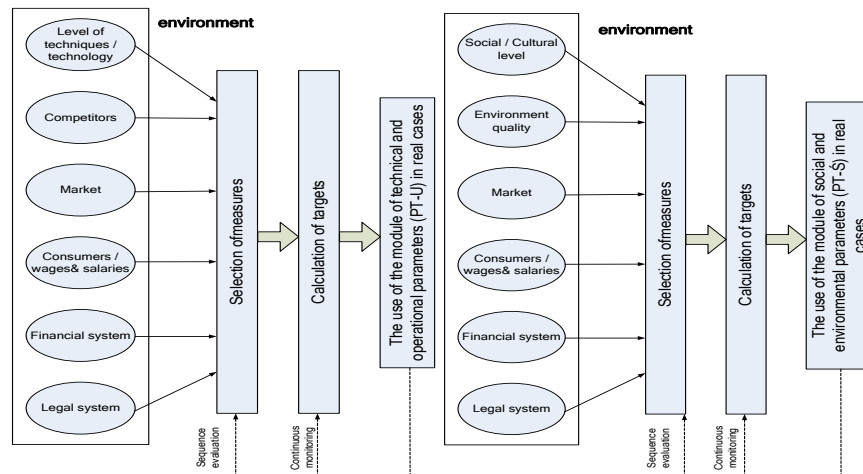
environment

Level of techniques / technology

Competitors

Market

Consumers / wages& salaries

Financial system

Legal system

Selection ofmeasures

Calculation of targets

The use of the module of technical and operational parameters (PT-U) in real cases

Sequence evaluation

Continuous monitoring

environment

Social / Cultural level

Environment quality

Market

Consumers / wages& salaries

Financial system

Legal system

Selection ofmeasures

Calculation of targets

The use of the module of social and environmental parameters (PT-Š) in real cases

Sequence evaluation

Continuous monitoring